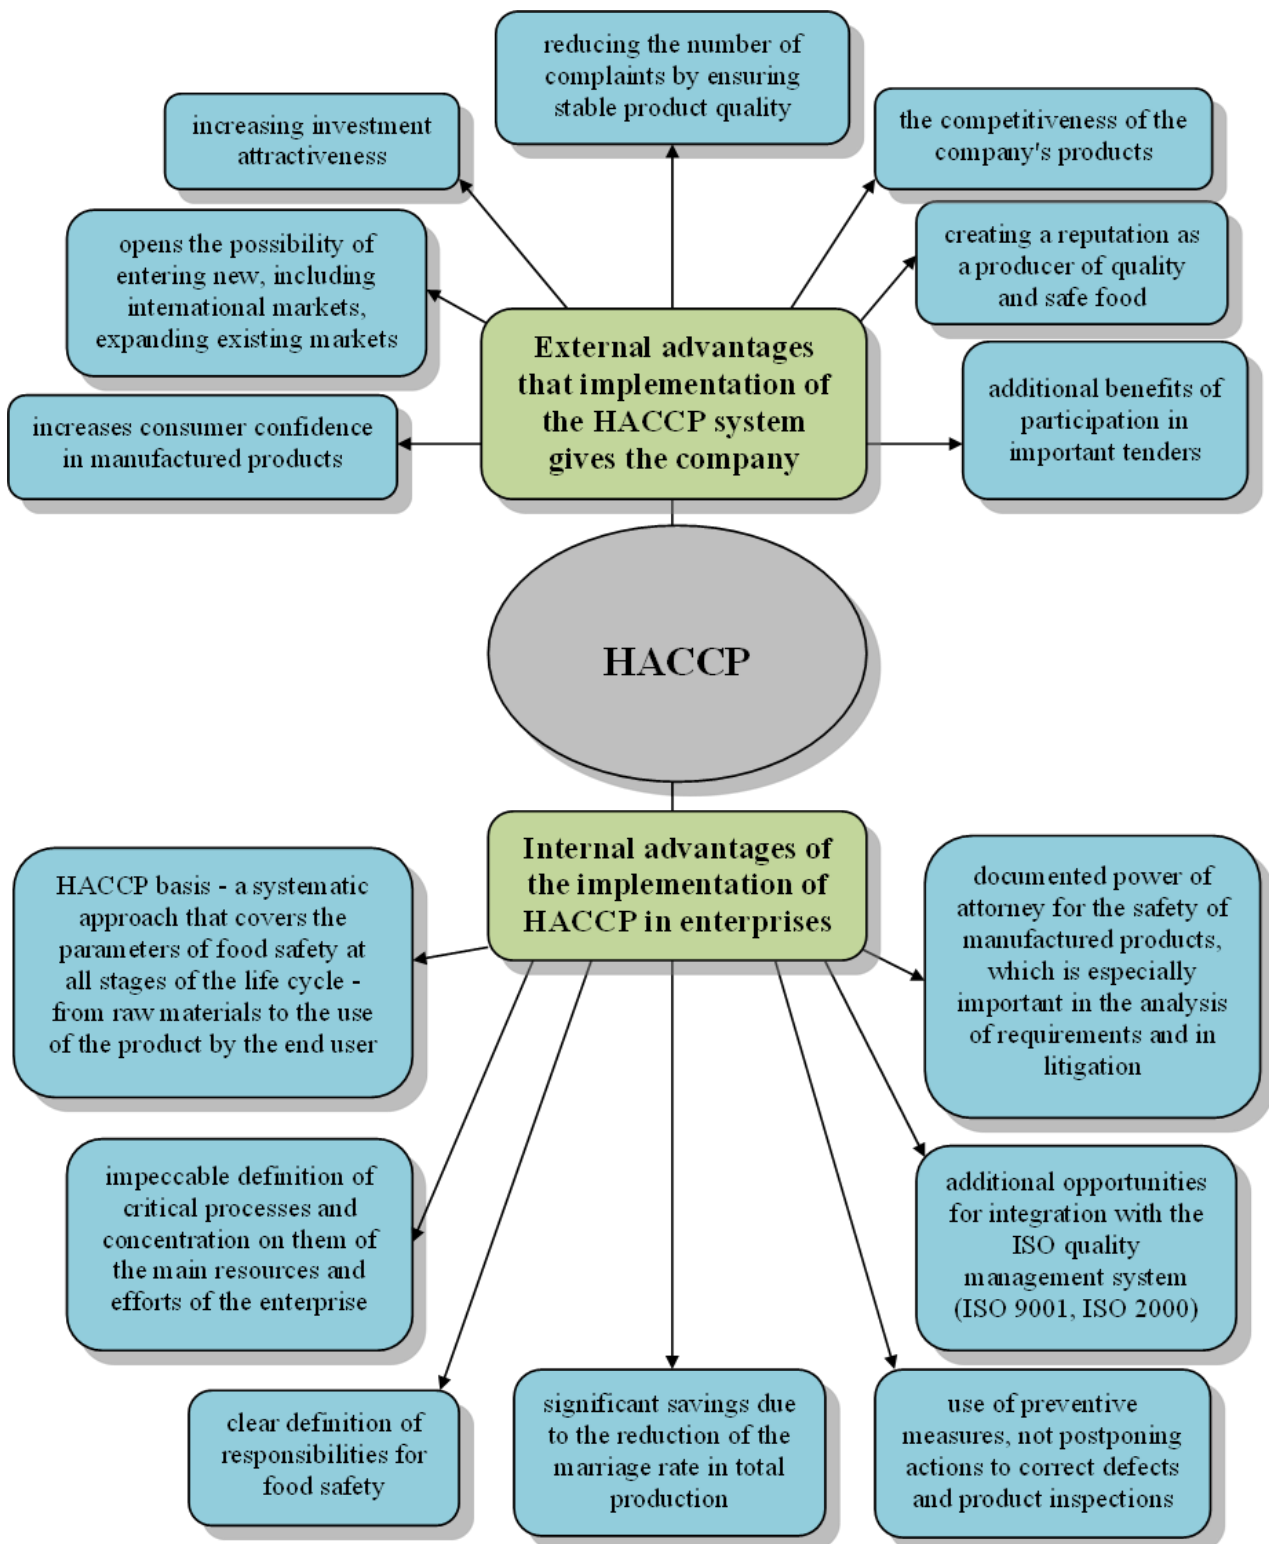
reducing the number of complaints by ensuring stable product quality

increasing investment attractiveness

the competitiveness of the company's products

opens the possibility of entering new, including international markets, expanding existing markets

creating a reputation as a producer of quality and safe food

External advantages that implementation of the HACCP system gives the company

increases consumer confidence in manufactured products

additional benefits of participation in important tenders

HACCP

Internal advantages of the implementation of HACCP in enterprises

HACCP basis - a systematic approach that covers the parameters of food safety at all stages of the life cycle - from raw materials to the use of the product by the end user

documented power of attorney for the safety of manufactured products, which is especially important in the analysis of requirements and in litigation

impeccable definition of critical processes and concentration on them of the main resources and efforts of the enterprise

additional opportunities for integration with the ISO quality management system (ISO 9001, ISO 2000)

clear definition of responsibilities for food safety

significant savings due to the reduction of the marriage rate in total production

use of preventive measures, not postponing actions to correct defects and product inspections